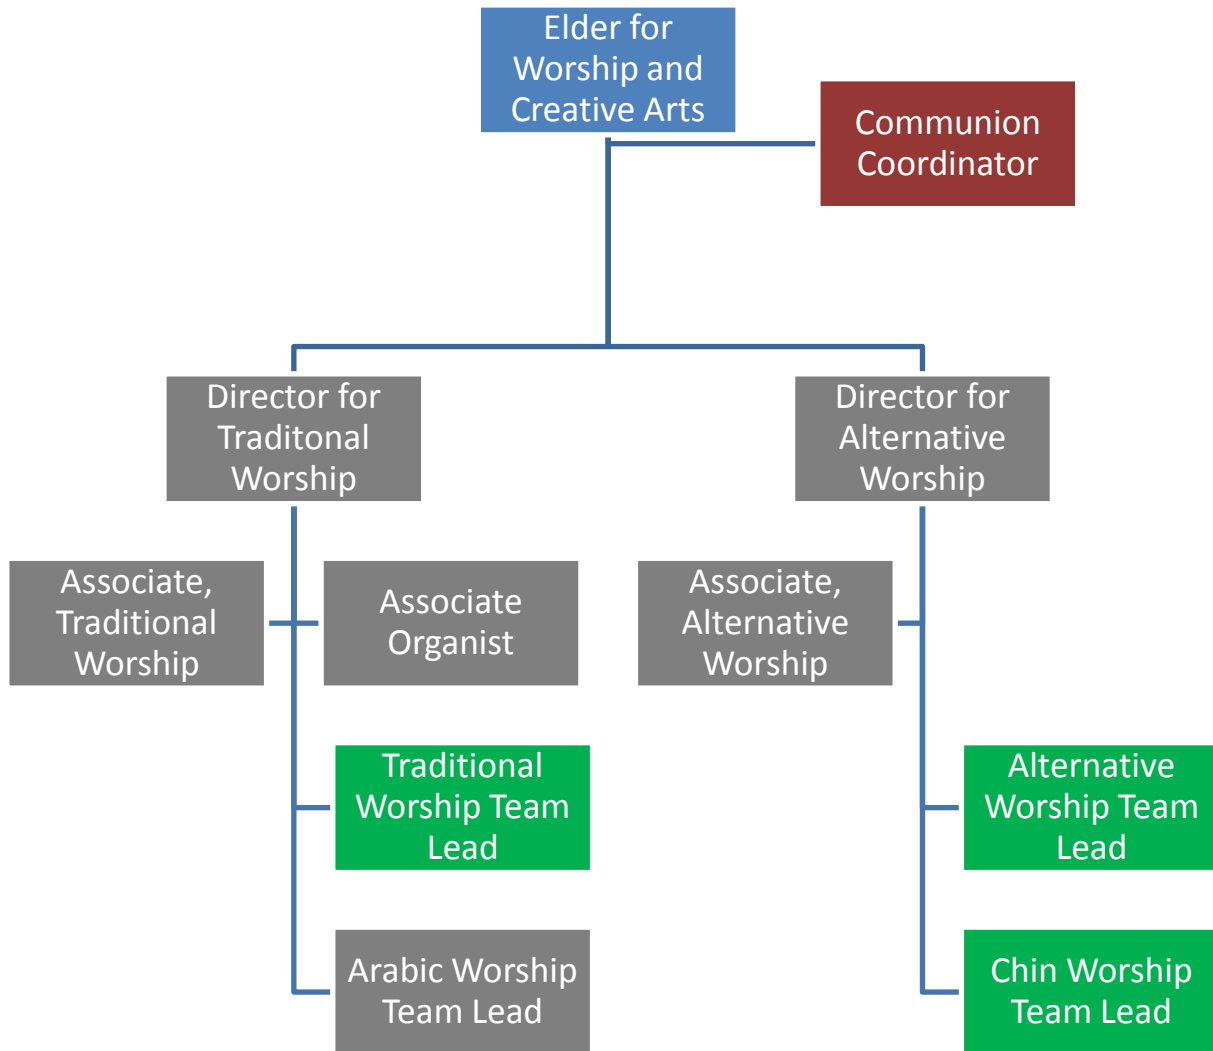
Elder for Worship and Creative Arts

Communion Coordinator

Director for Traditonal Worship

Director for Alternative Worship

Associate, Traditional Worship

Associate Organist

Associate, Alternative Worship

Traditional Worship Team Lead

Alternative Worship Team Lead

Arabic Worship Team Lead

Chin Worship Team Lead